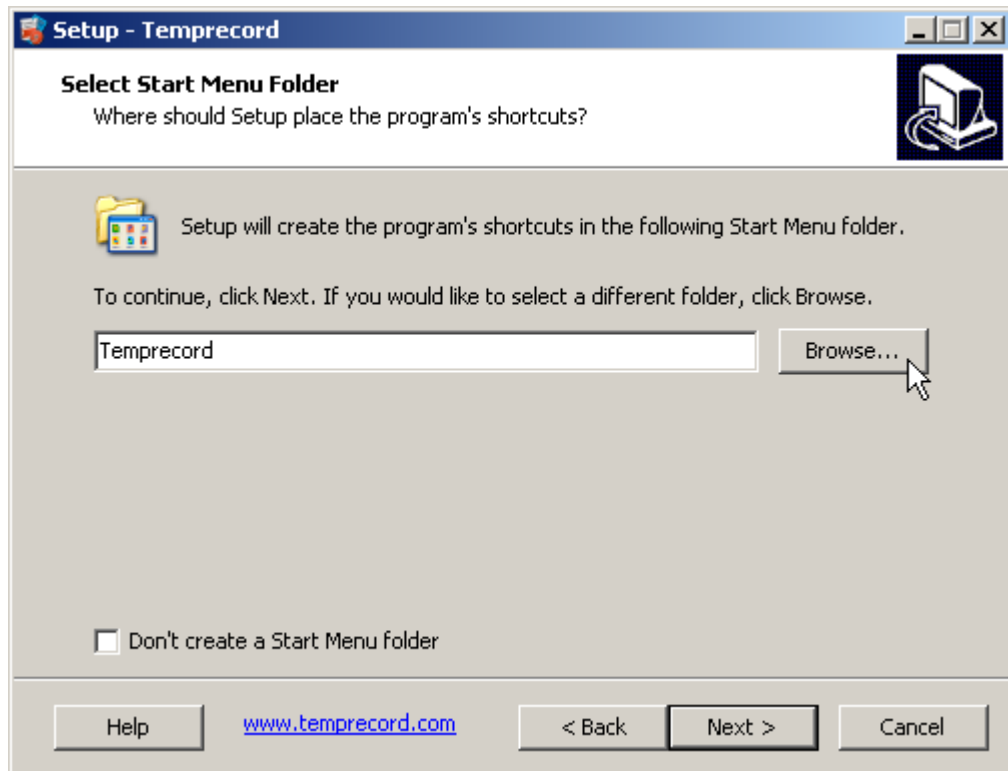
Setup - Temprecord

Select Start Menu Folder
Where should Setup place the program's shortcuts?

Setup will create the program's shortcuts in the following Start Menu folder.

To continue, click Next. If you would like to select a different folder, click Browse.

Temprecord

Browse...

Don't create a Start Menu folder

Help

www.temprecord.com

< Back

Next >

Cancel